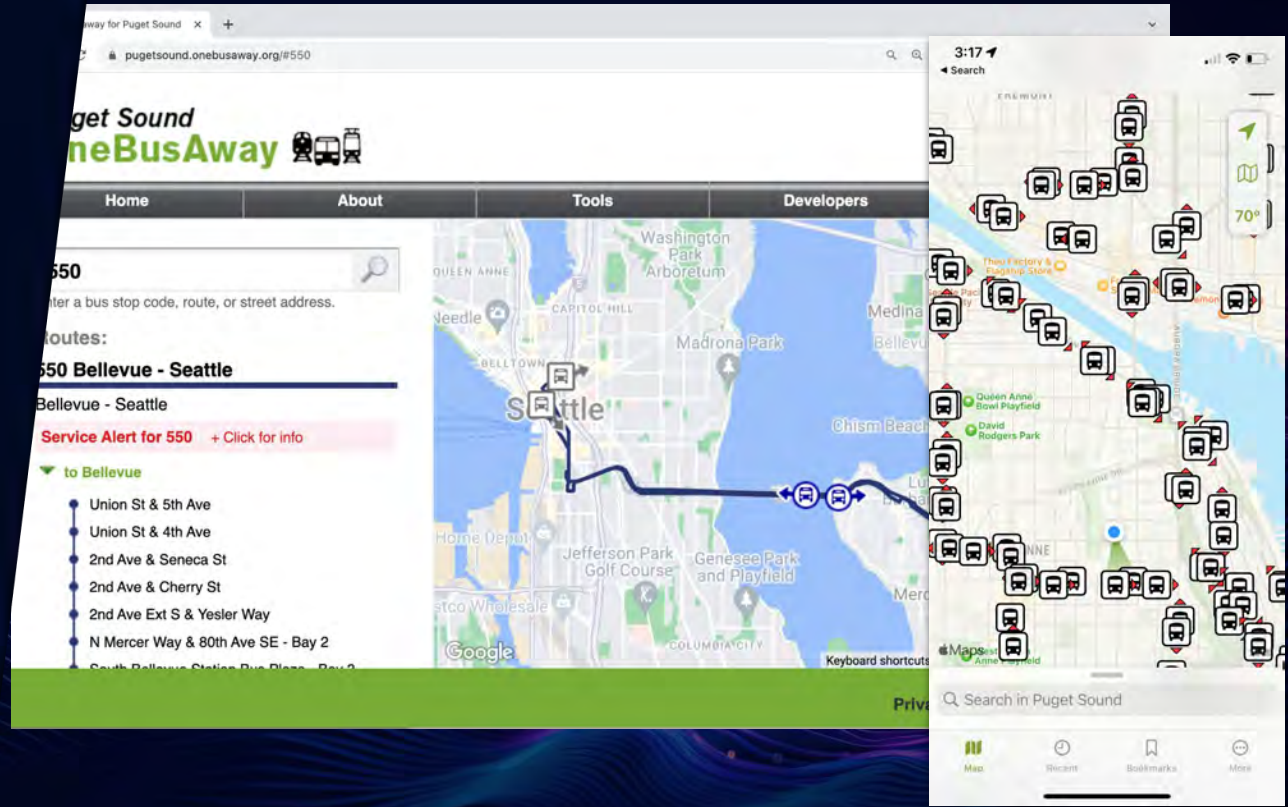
ay for Puget Sound
pugetsound.onebusaway.org/#550

get Sound
neBusAway

Home
About
Tools
Developers

550
nter a bus stop code, route, or street address.

outes:
550 Bellevue - Seattle
Bellevue - Seattle
Service Alert for 550 + Click for info
to Bellevue
Union St & 5th Ave
Union St & 4th Ave
2nd Ave & Seneca St
2nd Ave & Cherry St
2nd Ave Ext S & Yesler Way
N Mercer Way & 80th Ave SE - Bay 2
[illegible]

Washington Park Arboretum
QUEEN ANNE
CAPITOL HILL
eedle
Madrona Park
Medina
Bellevue
BELLTOWN
Seattle
Chism Beach
Home Depot
Jefferson Park Golf Course
Genesee Park and Playfield
stco Wholesale
COLUMBIA CITY
Merc
Google
Keyboard shortcuts

Priva

3:17
◂ Search
FREMONT
70°
Theo Factory & Flagship Store
Queen Anne Bowl Playfield
David Rodgers Park
ANNE
Maps
Search in Puget Sound
Map
Recent
Bookmarks
More